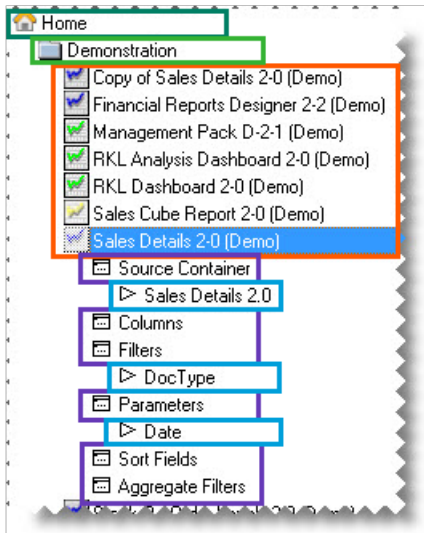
Home
Demonstration
Copy of Sales Details 2-0 (Demo)
Financial Reports Designer 2-2 (Demo)
Management Pack D-2-1 (Demo)
RKL Analysis Dashboard 2-0 (Demo)
RKL Dashboard 2-0 (Demo)
Sales Cube Report 2-0 (Demo)
Sales Details 2-0 (Demo)
Source Container
Sales Details 2.0
Columns
Filters
DocType
Parameters
Date
Sort Fields
Aggregate Filters
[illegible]